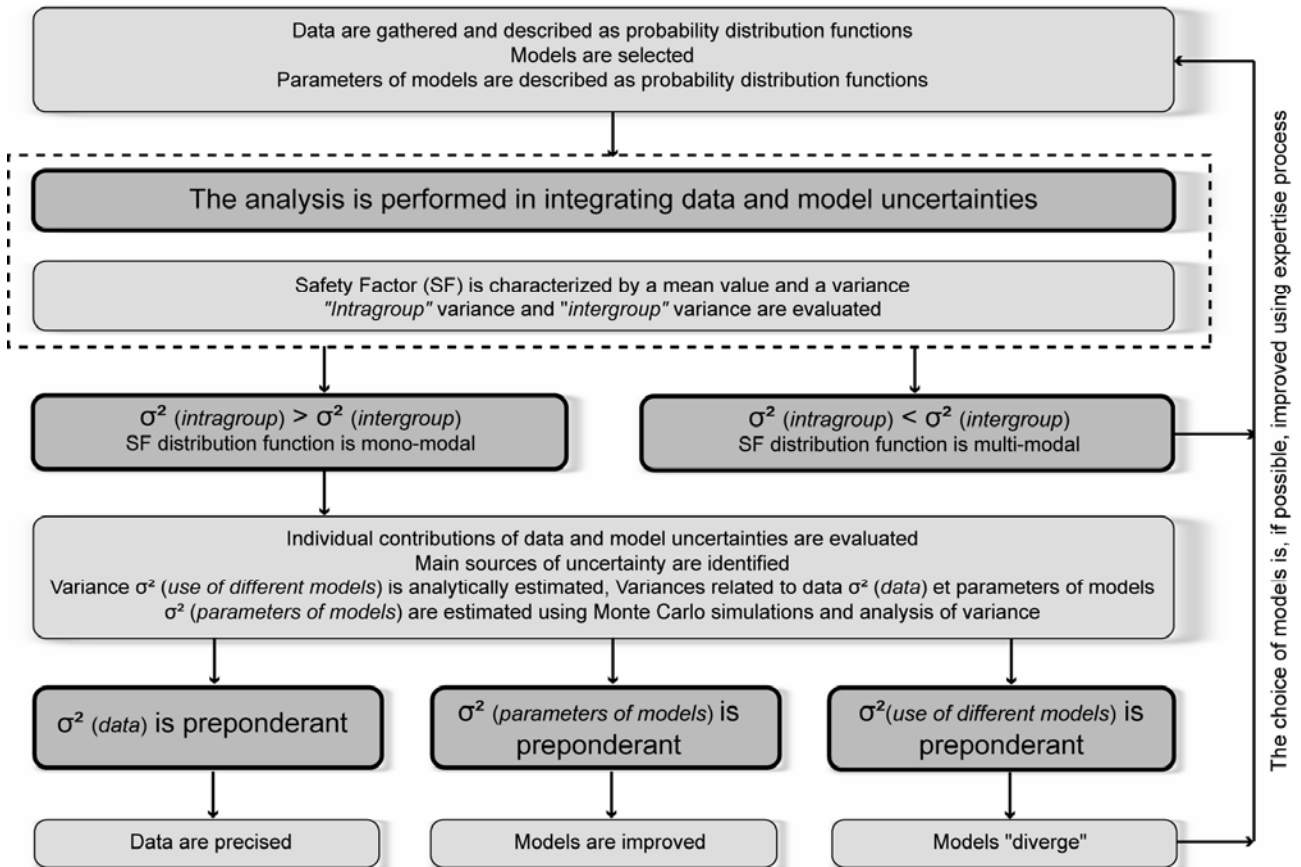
Data are gathered and described as probability distribution functions
Models are selected
Parameters of models are described as probability distribution functions

The analysis is performed in integrating data and model uncertainties

Safety Factor (SF) is characterized by a mean value and a variance
"Intragroup" variance and "intergroup" variance are evaluated

$\sigma^2$ (intragroup) > $\sigma^2$ (intergroup)
SF distribution function is mono-modal

$\sigma^2$ (intragroup) < $\sigma^2$ (intergroup)
SF distribution function is multi-modal

Individual contributions of data and model uncertainties are evaluated
Main sources of uncertainty are identified
Variance $\sigma^2$ (use of different models) is analytically estimated, Variances related to data $\sigma^2$ (data) et parameters of models $\sigma^2$ (parameters of models) are estimated using Monte Carlo simulations and analysis of variance

$\sigma^2$ (data) is preponderant

$\sigma^2$ (parameters of models) is preponderant

$\sigma^2$(use of different models) is preponderant

Data are precised

Models are improved

Models "diverge"

The choice of models is, if possible, improved using expertise process